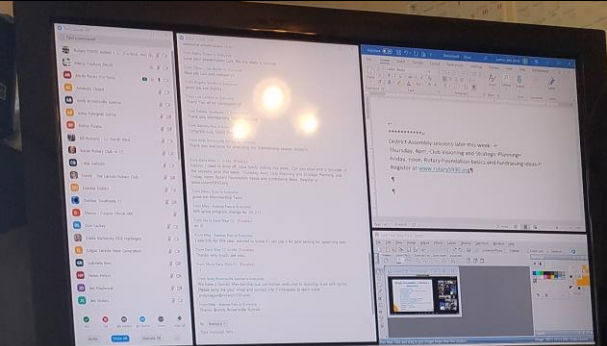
**********
District Assembly sessions later this week --
Thursday, 9am - Club Visioning and Strategic Planning!
Friday, noon, Rotary Foundation basics and fundraising ideas!
Register at www.rotary5440.org